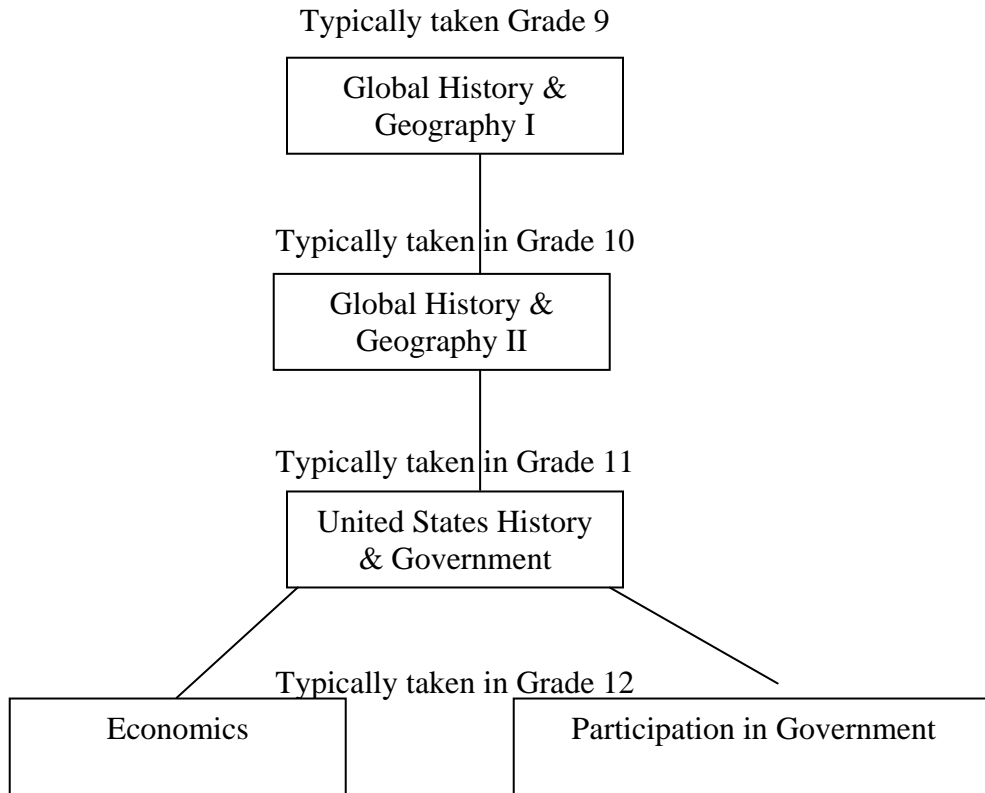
Typically taken Grade 9

Global History & Geography I

Typically taken in Grade 10

Global History & Geography II

Typically taken in Grade 11

United States History & Government

Typically taken in Grade 12

Economics

Participation in Government